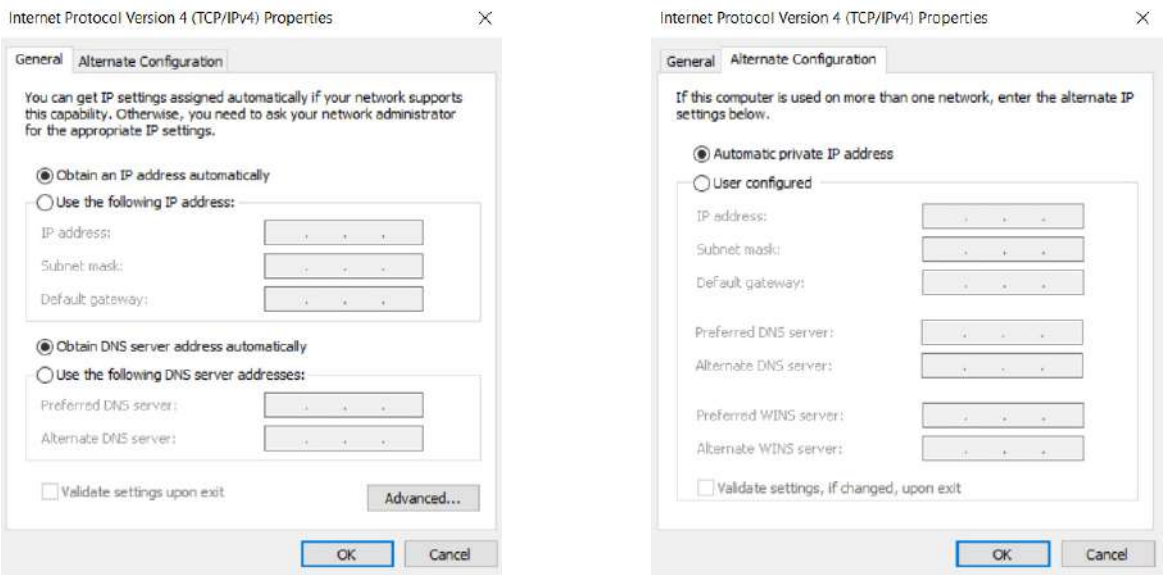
Internet Protocol Version 4 (TCP/IPv4) Properties

×

General | Alternate Configuration

You can get IP settings assigned automatically if your network supports this capability. Otherwise, you need to ask your network administrator for the appropriate IP settings.

Obtain an IP address automatically

Use the following IP address:

IP address:

Subnet mask:

Default gateway:

Obtain DNS server address automatically

Use the following DNS server addresses:

Preferred DNS server:

Alternate DNS server:

Validate settings upon exit

Advanced...

OK

Cancel

Internet Protocol Version 4 (TCP/IPv4) Properties

×

General | Alternate Configuration

If this computer is used on more than one network, enter the alternate IP settings below.

Automatic private IP address

User configured

IP address:

Subnet mask:

Default gateway:

Preferred DNS server:

Alternate DNS server:

Preferred WINS server:

Alternate WINS server:

Validate settings, if changed, upon exit

OK

Cancel